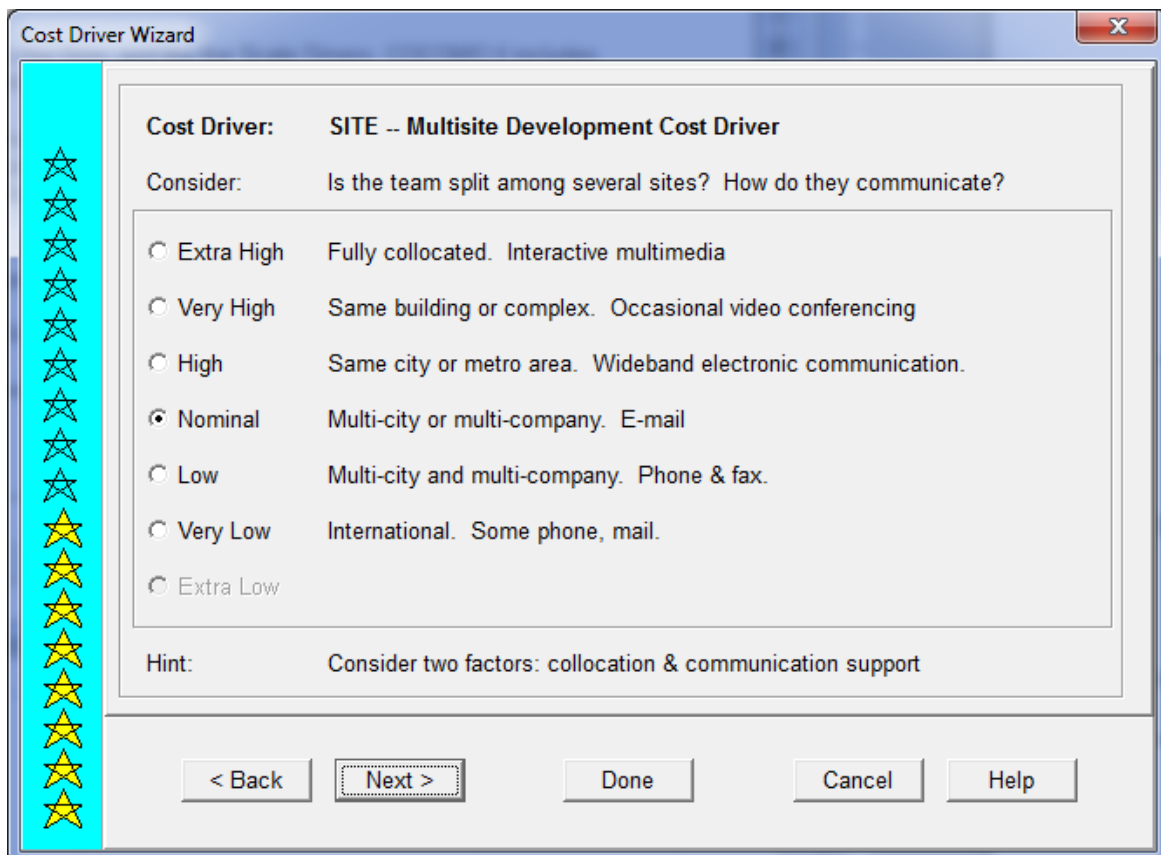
Cost Driver Wizard

Cost Driver: SITE -- Multisite Development Cost Driver

Consider: Is the team split among several sites? How do they communicate?

Extra High Fully collocated. Interactive multimedia

Very High Same building or complex. Occasional video conferencing

High Same city or metro area. Wideband electronic communication.

Nominal Multi-city or multi-company. E-mail

Low Multi-city and multi-company. Phone & fax.

Very Low International. Some phone, mail.

Extra Low

Hint: Consider two factors: collocation & communication support

< Back Next > Done Cancel Help